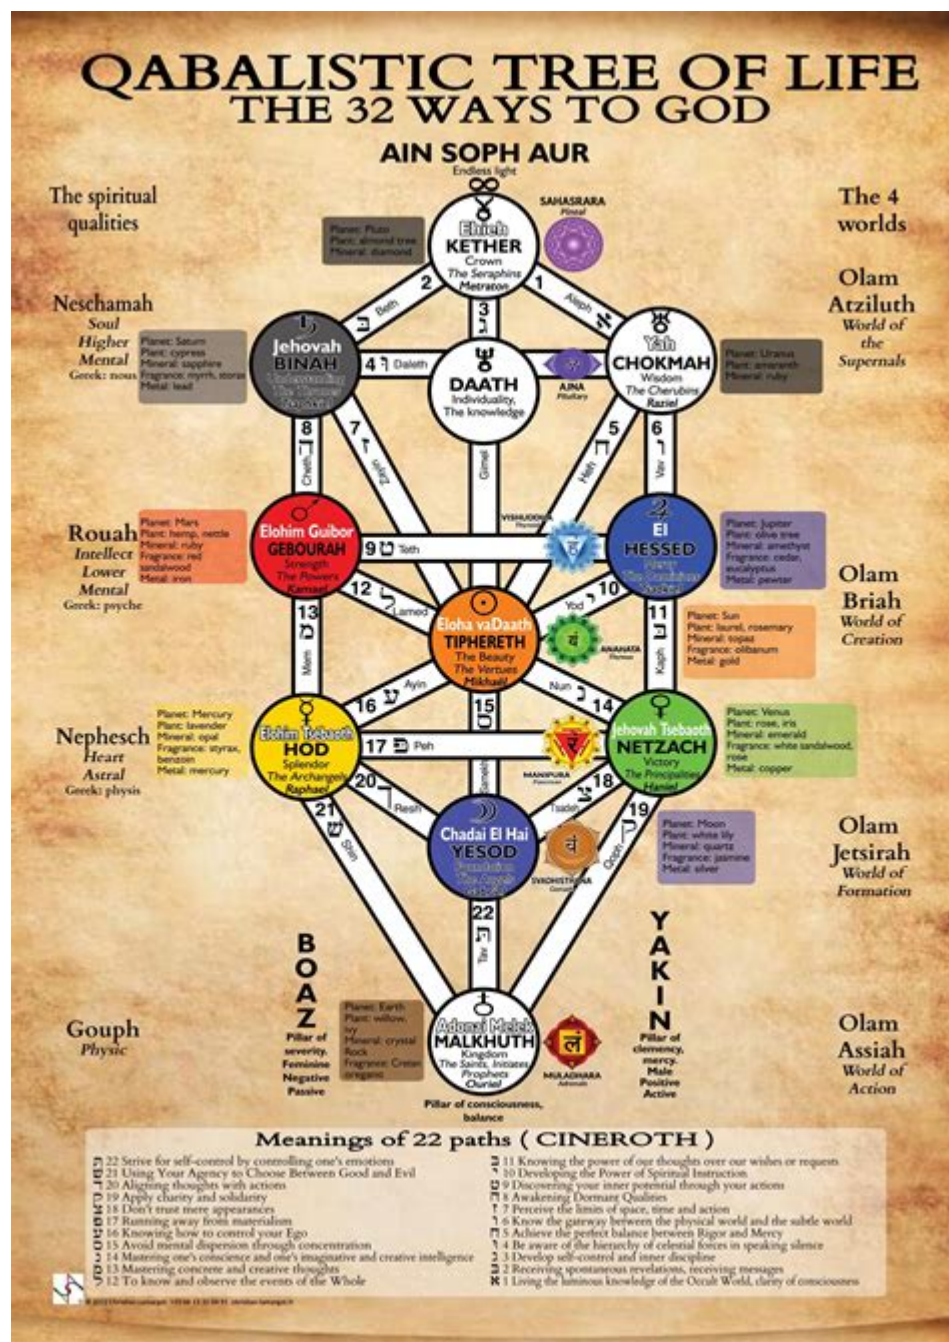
QABALISTIC TREE OF LIFE
THE 32 WAYS TO GOD

AIN SOPH AUR
Endless light

The spiritual qualities

The 4 worlds

Ehieh
KETHER
Crown
The Seraphins
Metraton

Planet: Pluto
Plant: almond tree
Mineral: diamond

SAHASRARA
Pineal

Olam Atziluth
World of the Supernals

Neschamah
Soul
Higher
Mental
Greek: nous

Planet: Saturn
Plant: cypress
Mineral: sapphire
Fragrance: myrrh, storax
Metal: lead

Jehovah
BINAH
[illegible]

DAATH
Individuality,
The knowledge

AJNA
Pituitary

Yah
CHOKMAH
Wisdom
The Cherubins
Raziel

Planet: Uranus
Plant: amaranth
Mineral: ruby

1 Aleph
2 Beth
3 Gimel
4 Daleth
5 Heh
6 Vav
7 Zain
8 Cheth
9 Teth
10 Yod
11 Kaph
12 Lamed
13 Mem
14 Nun
15 Samekh
16 Ayin
17 Peh
18 Tsade
19 Qoph
20 Resh
21 Shin
22 Tav

Rouah
Intellect
Lower
Mental
Greek: psyche

Planet: Mars
Plant: hemp, nettle
Mineral: ruby
Fragrance: red sandalwood
Metal: iron

Elohim Guibor
GEBOURAH
Strength
The Powers
Kamael

VISHUDDHA
Thyroid

El
HESSED
Mercy
The Dominations
Tsadkiel

Planet: Jupiter
Plant: olive tree
Mineral: amethyst
Fragrance: cedar, eucalyptus
Metal: pewter

Olam Briah
World of Creation

Eloha vaDaath
TIPHERETH
The Beauty
The Virtues
Mikhaël

ANAHATA
Thymus

Planet: Sun
Plant: laurel, rosemary
Mineral: topaz
Fragrance: olibanum
Metal: gold

Nephesch
Heart
Astral
Greek: physis

Planet: Mercury
Plant: lavender
Mineral: opal
Fragrance: styrax, benzoin
Metal: mercury

Elohim Tsebaoth
HOD
Splendor
The Archangels
Raphael

MANIPURA
Pancreas

Jehovah Tsebaoth
NETZACH
Victory
The Principalities
Haniel

Planet: Venus
Plant: rose, iris
Mineral: emerald
Fragrance: white sandalwood, rose
Metal: copper

Chadai El Hai
YESOD
Foundation
The Angels
Gabriel

SVADHISTHANA
Gonads

Planet: Moon
Plant: white lily
Mineral: quartz
Fragrance: jasmine
Metal: silver

Olam Jetsirah
World of Formation

BOAZ
Pillar of severity,
Feminine
Negative
Passive

YAKIN
Pillar of clemency, mercy,
Male
Positive
Active

Gouph
Physic

Planet: Earth
Plant: willow, ivy
Mineral: crystal
Rock
Fragrance: Cretan dittany

Adonai Melek
MALKHUTH
Kingdom
The Saints, Initiates
Prophets
Ouriel

MULADHARA
Adrenals

Olam Assiah
World of Action

Pillar of consciousness, balance

Meanings of 22 paths ( CINEROTH )

22 Strive for self-control by controlling one's emotions
21 Using Your Agency to Choose Between Good and Evil
20 Aligning thoughts with actions
19 Apply charity and solidarity
18 Don't trust mere appearances
17 Running away from materialism
16 Knowing how to control your Ego
15 Avoid mental dispersion through concentration
14 Mastering one's conscience and one's imaginative and creative intelligence
13 Mastering concrete and creative thoughts
12 To know and observe the events of the Whole

11 Knowing the power of our thoughts over our wishes or requests
10 Developing the Power of Spiritual Instruction
9 Discovering your inner potential through your actions
8 Awakening Dormant Qualities
7 Perceive the limits of space, time and action
6 Know the gateway between the physical world and the subtle world
5 Achieve the perfect balance between Rigor and Mercy
4 Be aware of the hierarchy of celestial forces in speaking silence
3 Develop self-control and inner discipline
2 Receiving spontaneous revelations, receiving messages
1 Living the luminous knowledge of the Occult World, clarity of consciousness

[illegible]